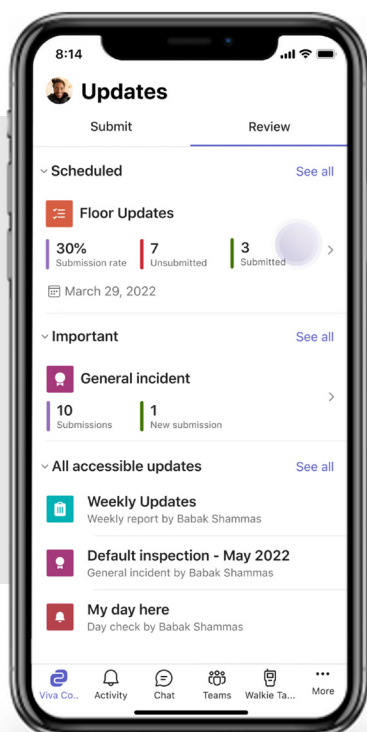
8:14

Updates

Submit

Review

Scheduled

See all

Floor Updates

30%
Submission rate

7
Unsubmitted

3
Submitted

March 29, 2022

Important

See all

General incident

10
Submissions

1
New submission

All accessible updates

See all

Weekly Updates
Weekly report by Babak Shammas

Default inspection - May 2022
General incident by Babak Shammas

My day here
Day check by Babak Shammas

Viva Co...

Activity

Chat

Teams

Walkie Ta...

More